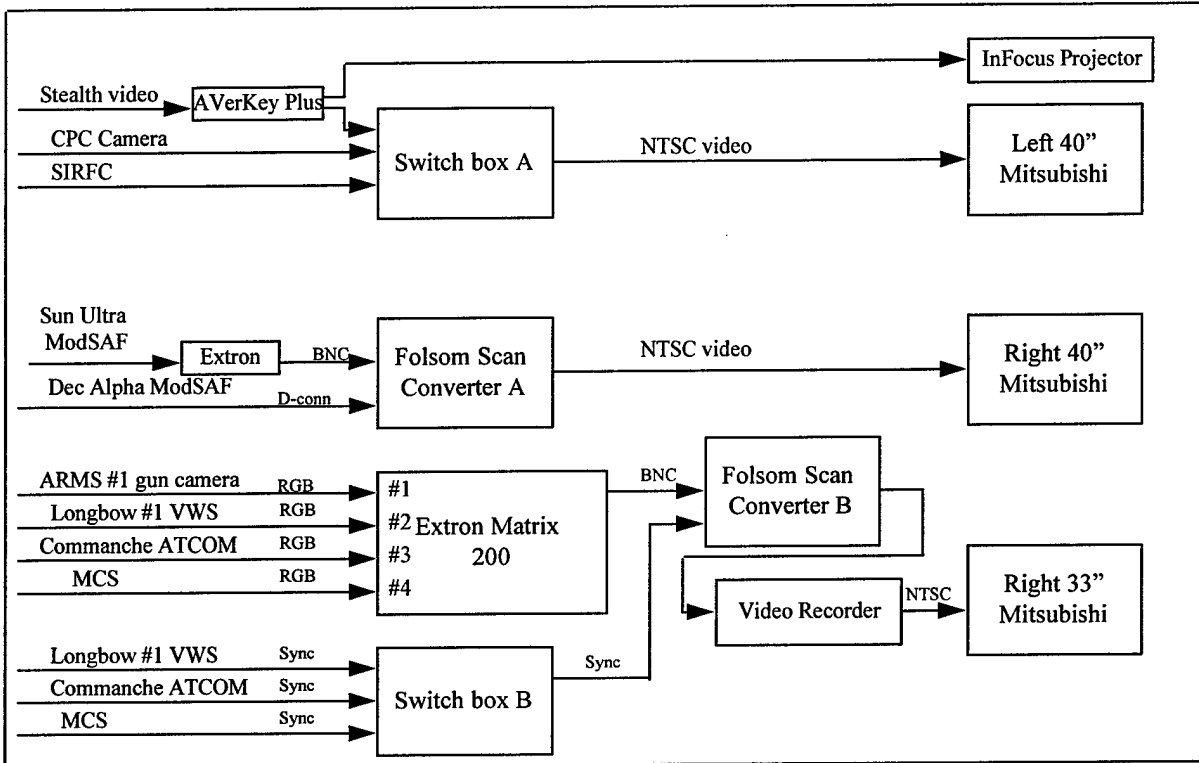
InFocus Projector

Stealth video

AVerKey Plus

CPC Camera

SIRFC

Switch box A

NTSC video

Left 40" Mitsubishi

Sun Ultra ModSAF

Extron

BNC

Dec Alpha ModSAF

D-conn

Folsom Scan Converter A

NTSC video

Right 40" Mitsubishi

ARMS #1 gun camera RGB

Longbow #1 VWS RGB

Commanche ATCOM RGB

MCS RGB

#1

#2 Extron Matrix

#3 200

#4

BNC

Folsom Scan Converter B

Video Recorder

NTSC

Right 33" Mitsubishi

Longbow #1 VWS Sync

Commanche ATCOM Sync

MCS Sync

Switch box B

Sync